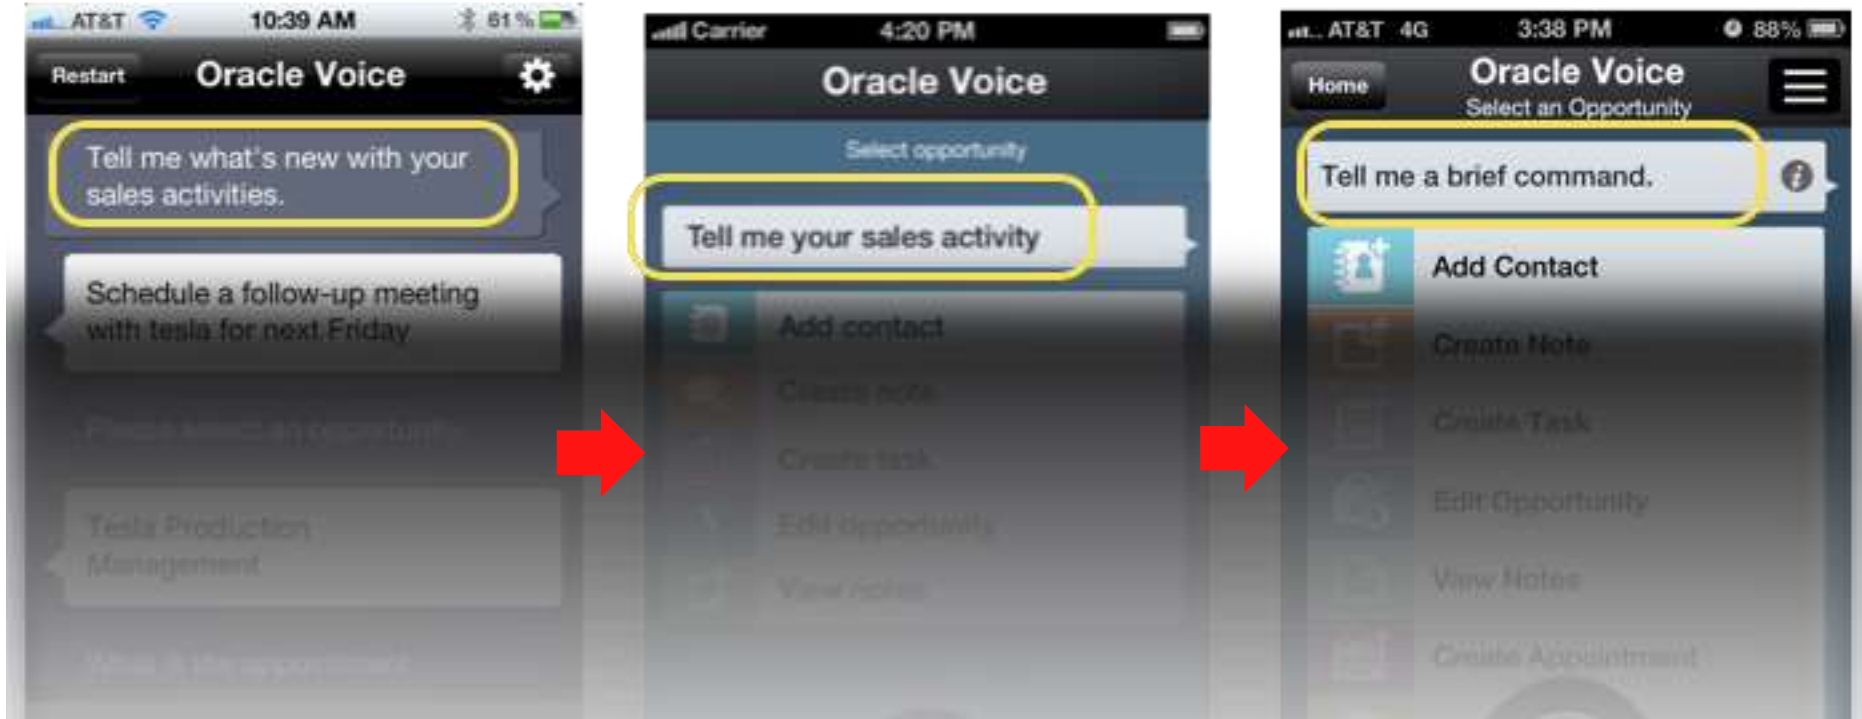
AT&T 10:39 AM 61 %

Restart Oracle Voice

Tell me what's new with your sales activities.

Schedule a follow-up meeting with tesla for next Friday

Please select an opportunity

Tesla Production Management

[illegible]

Carrier 4:20 PM

Oracle Voice

Select opportunity

Tell me your sales activity

Add contact

Create note

Create task

Edit opportunity

View notes

AT&T 4G 3:38 PM 88%

Home Oracle Voice Select an Opportunity

Tell me a brief command.

Add Contact

Create Note

Create Task

Edit Opportunity

View Notes

Create Appointment